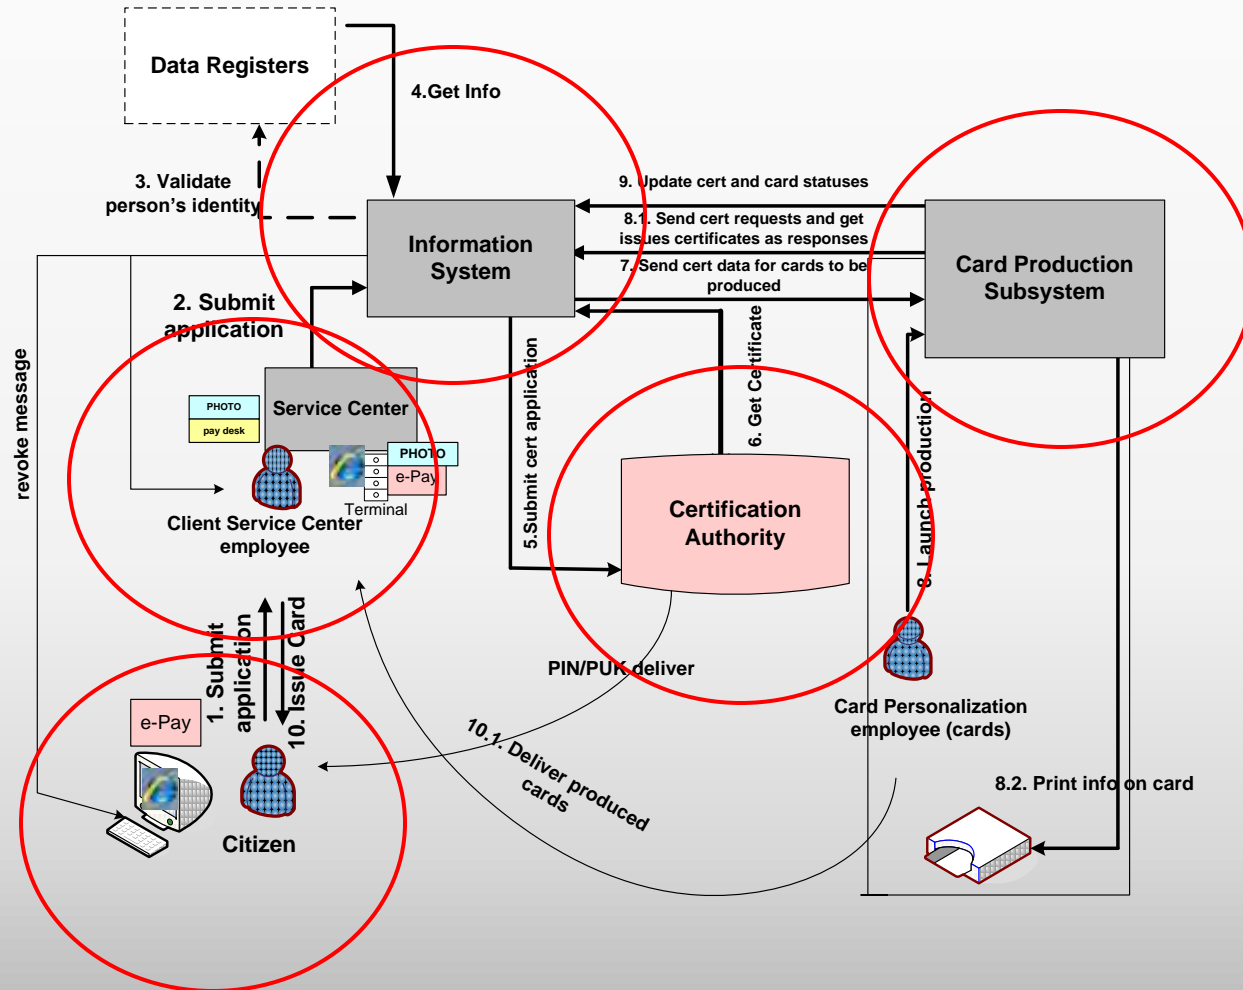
Data Registers

4.Get Info

3. Validate person's identity

9. Update cert and card statuses

8.1. Send cert requests and get issues certificates as responses

7. Send cert data for cards to be produced

Information System

Card Production Subsystem

2. Submit application

revoke message

Service Center

PHOTO

pay desk

PHOTO

e-Pay

Terminal

Client Service Center employee

5.Submit cert application

6. Get Certificate

8. Launch production

Certification Authority

1. Submit application

10. Issue Card

PIN/PUK deliver

e-Pay

10.1. Deliver produced cards

Card Personalization employee (cards)

8.2. Print info on card

Citizen